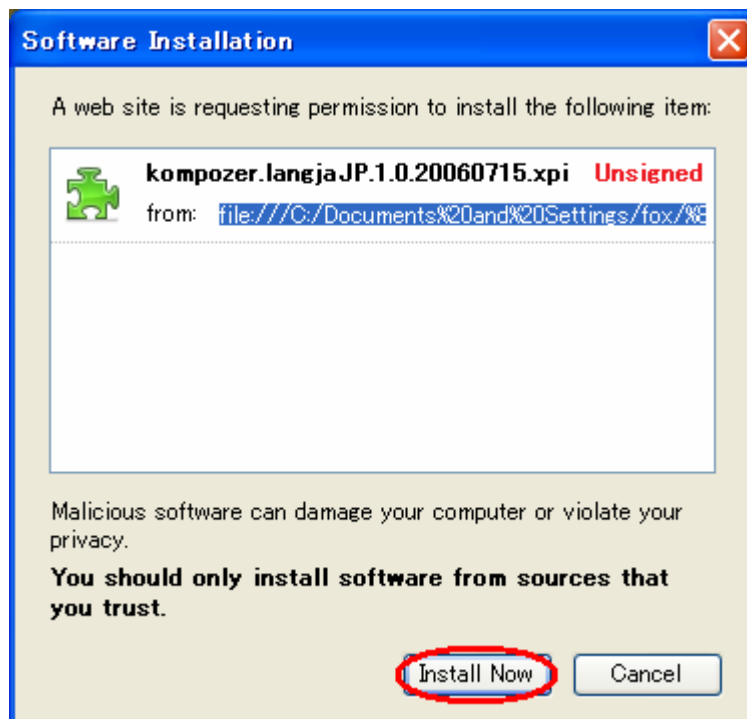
Software Installation

A web site is requesting permission to install the following item:

kompozer.langjaJP.1.0.20060715.xpi Unsigned
from: file:///C:/Documents%20and%20Settings/fox/%8

Malicious software can damage your computer or violate your privacy.

You should only install software from sources that you trust.

Install Now Cancel